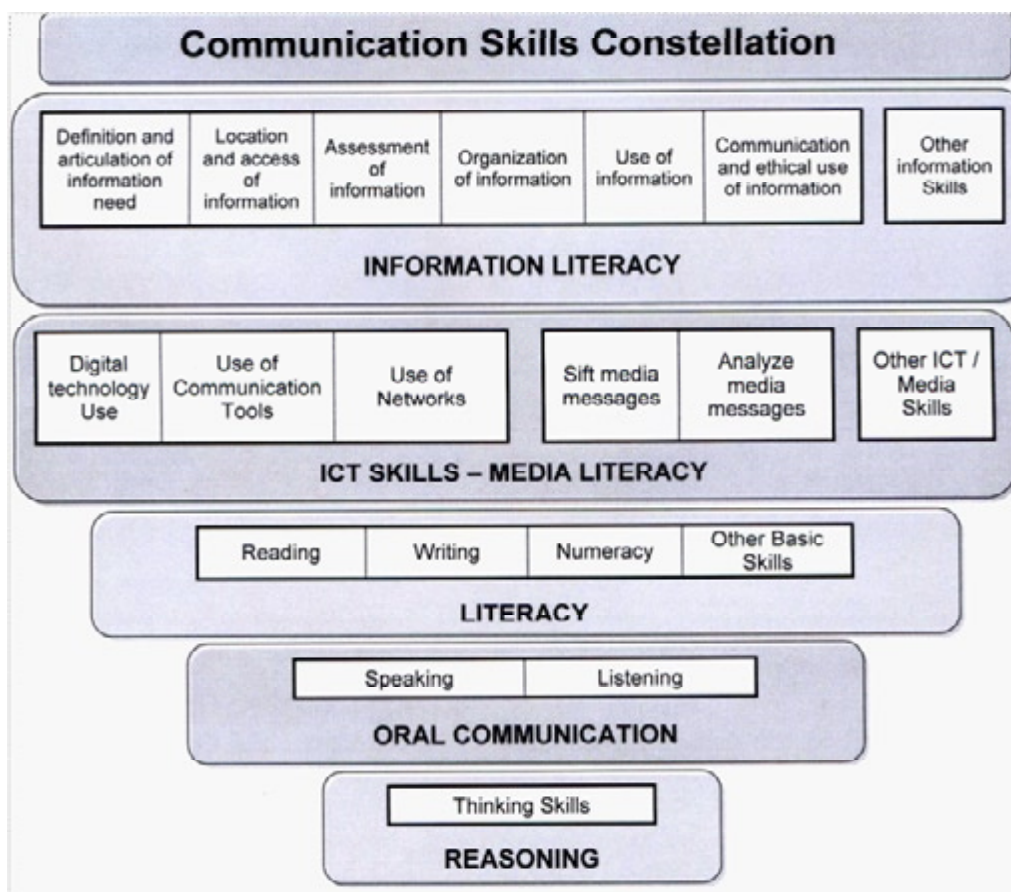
Communication Skills Constellation

Definition and articulation of information need

Location and access of information

Assessment of information

Organization of information

Use of information

Communication and ethical use of information

Other information Skills

INFORMATION LITERACY

Digital technology Use

Use of Communication Tools

Use of Networks

Sift media messages

Analyze media messages

Other ICT / Media Skills

ICT SKILLS – MEDIA LITERACY

Reading

Writing

Numeracy

Other Basic Skills

LITERACY

Speaking

Listening

ORAL COMMUNICATION

Thinking Skills

REASONING